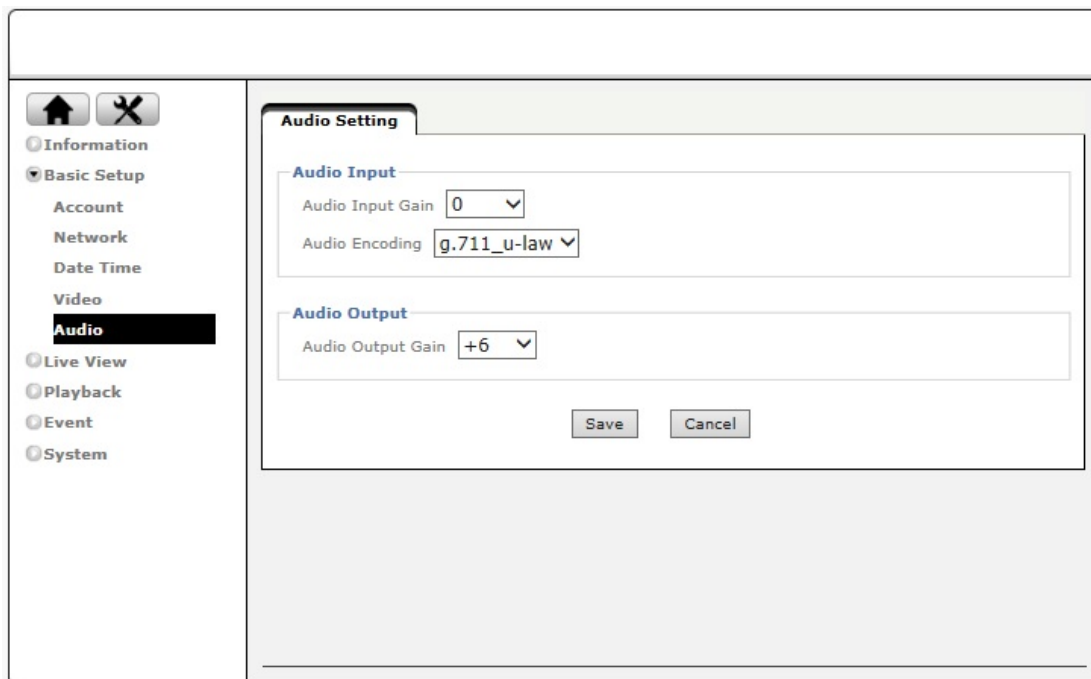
Information
Basic Setup
Account
Network
Date Time
Video
Audio
Live View
Playback
Event
System

Audio Setting

Audio Input
Audio Input Gain 0
Audio Encoding g.711_u-law

Audio Output
Audio Output Gain +6

Save Cancel